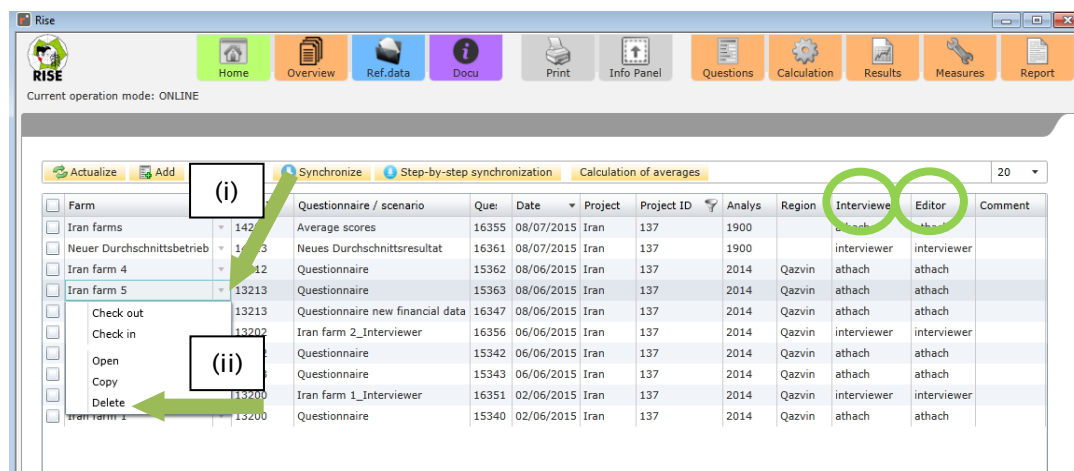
Rise

RISE

Home | Overview | Ref.data | Docu | Print | Info Panel | Questions | Calculation | Results | Measures | Report

Current operation mode: ONLINE

Actualize | Add | Synchronize | Step-by-step synchronization | Calculation of averages | 20

(i)

| Farm | | Ques | Questionnaire / scenario | Date | Project | Project ID | Analys | Region | Interviewer | Editor | Comment |
|---|---|---|---|---|---|---|---|---|---|---|---|
| Iran farms | | 142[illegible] | Average scores | 16355 | 08/07/2015 | Iran | 137 | 1900 | | athach | athach | |
| Neuer Durchschnittsbetrieb | | 14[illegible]3 | Neues Durchschnittsresultat | 16361 | 08/07/2015 | Iran | 137 | 1900 | | interviewer | interviewer | |
| Iran farm 4 | | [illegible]12 | Questionnaire | 15362 | 08/06/2015 | Iran | 137 | 2014 | Qazvin | athach | athach | |
| Iran farm 5 | | 13213 | Questionnaire | 15363 | 08/06/2015 | Iran | 137 | 2014 | Qazvin | athach | athach | |
| | | 13213 | Questionnaire new financial data | 16347 | 08/06/2015 | Iran | 137 | 2014 | Qazvin | athach | athach | |
| | | 13202 | Iran farm 2_Interviewer | 16356 | 06/06/2015 | Iran | 137 | 2014 | Qazvin | interviewer | interviewer | |
| | | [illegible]2 | Questionnaire | 15342 | 06/06/2015 | Iran | 137 | 2014 | Qazvin | athach | athach | |
| | | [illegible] | Questionnaire | 15343 | 06/06/2015 | Iran | 137 | 2014 | Qazvin | athach | athach | |
| | | 13200 | Iran farm 1_Interviewer | 16351 | 02/06/2015 | Iran | 137 | 2014 | Qazvin | interviewer | interviewer | |
| Iran farm 1 | | 13200 | Questionnaire | 15340 | 02/06/2015 | Iran | 137 | 2014 | Qazvin | athach | athach | |

Check out
Check in
Open
Copy
Delete

(ii)